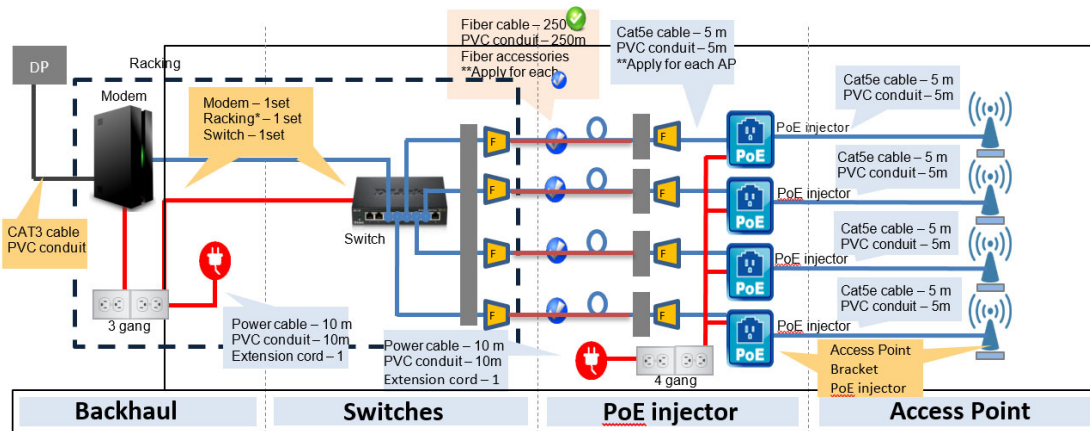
DP

Racking

Modem

Modem – 1set
Racking* – 1 set
Switch – 1set

CAT3 cable
PVC conduit

Switch

3 gang

Power cable – 10 m
PVC conduit – 10m
Extension cord – 1

Fiber cable – 250
PVC conduit – 250m
Fiber accessories
**Apply for each

Power cable – 10 m
PVC conduit – 10m
Extension cord – 1

4 gang

Cat5e cable – 5 m
PVC conduit – 5m
**Apply for each AP

PoE injector
PoE
PoE injector
PoE
PoE injector
PoE
PoE injector
PoE

Cat5e cable – 5 m
PVC conduit – 5m

Cat5e cable – 5 m
PVC conduit – 5m

Cat5e cable – 5 m
PVC conduit – 5m

Cat5e cable – 5 m
PVC conduit – 5m

Access Point
Bracket
PoE injector

Backhaul | Switches | PoE injector | Access Point